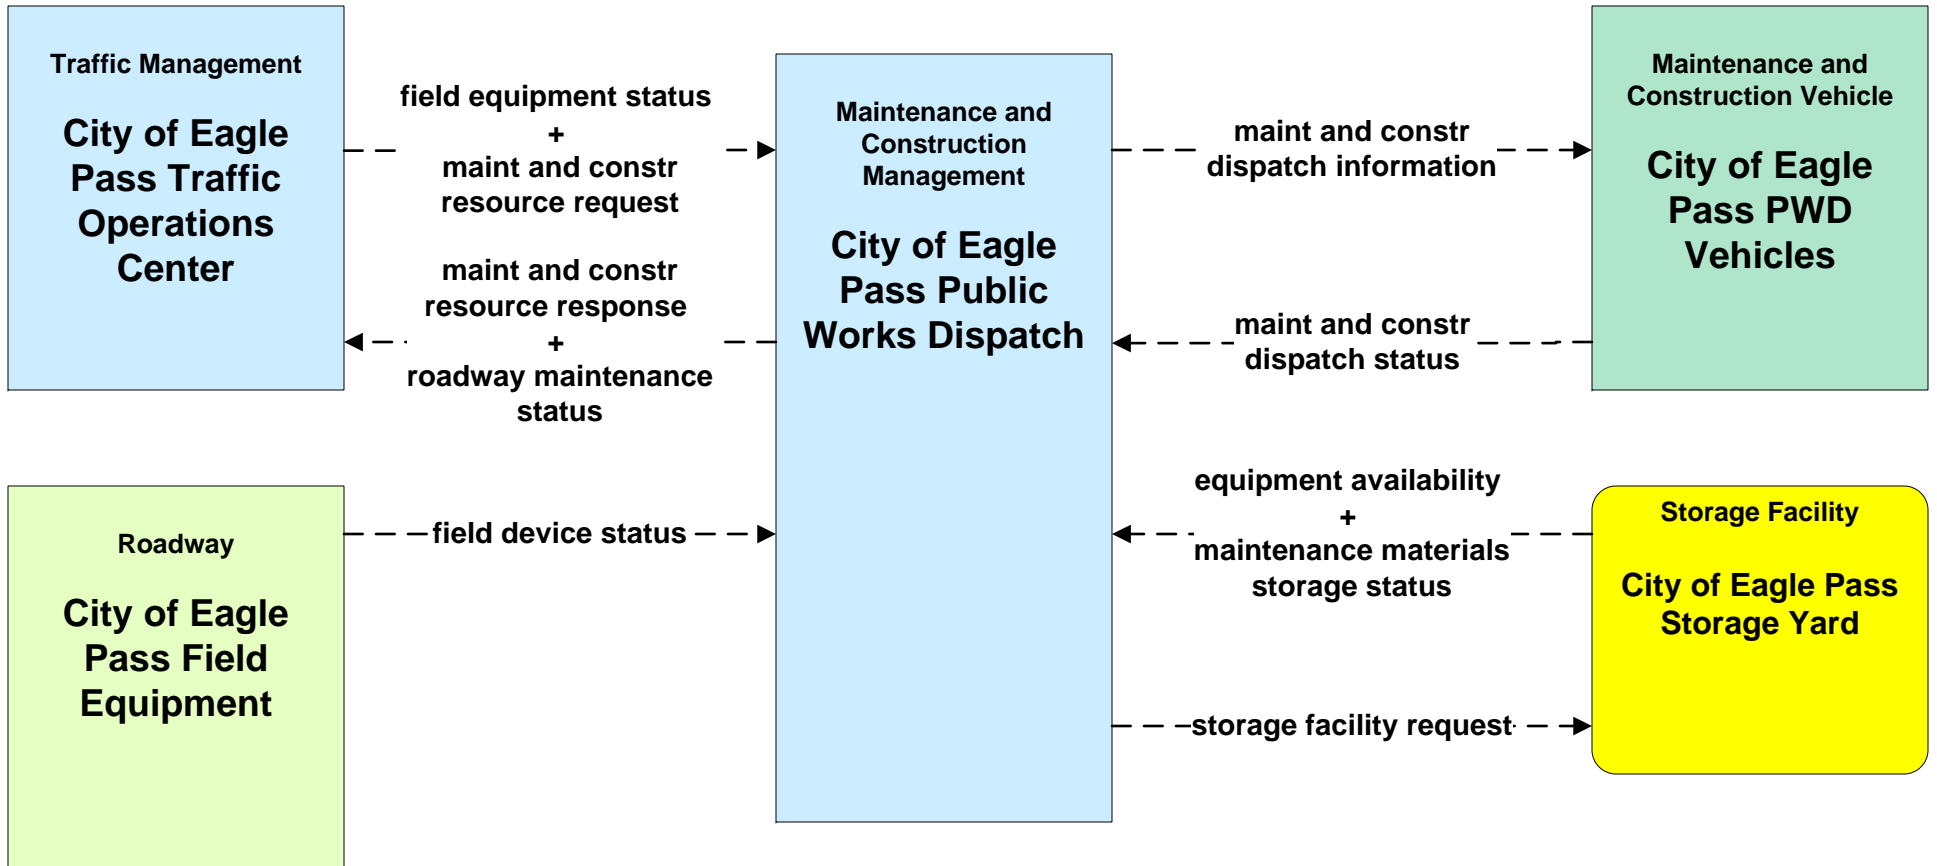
Traffic Management

City of Eagle Pass Traffic Operations Center

field equipment status
+
maint and constr resource request

maint and constr resource response
+
roadway maintenance status

Maintenance and Construction Management

City of Eagle Pass Public Works Dispatch

maint and constr dispatch information

maint and constr dispatch status

Maintenance and Construction Vehicle

City of Eagle Pass PWD Vehicles

Roadway

City of Eagle Pass Field Equipment

field device status

equipment availability
+
maintenance materials storage status

Storage Facility

City of Eagle Pass Storage Yard

storage facility request